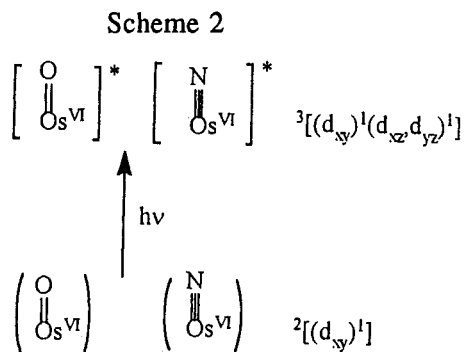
Scheme 2

$\left[ \overset{O}{\underset{Os^{VI}}{\|}} \right]^*$ $\left[ \overset{N}{\underset{Os^{VI}}{\equiv}} \right]^*$ $^3[(d_{xy})^1(d_{xz},d_{yz})^1]$

$h\nu$

$\left( \overset{O}{\underset{Os^{VI}}{\|}} \right)$ $\left( \overset{N}{\underset{Os^{VI}}{\equiv}} \right)$ $^2[(d_{xy})^1]$